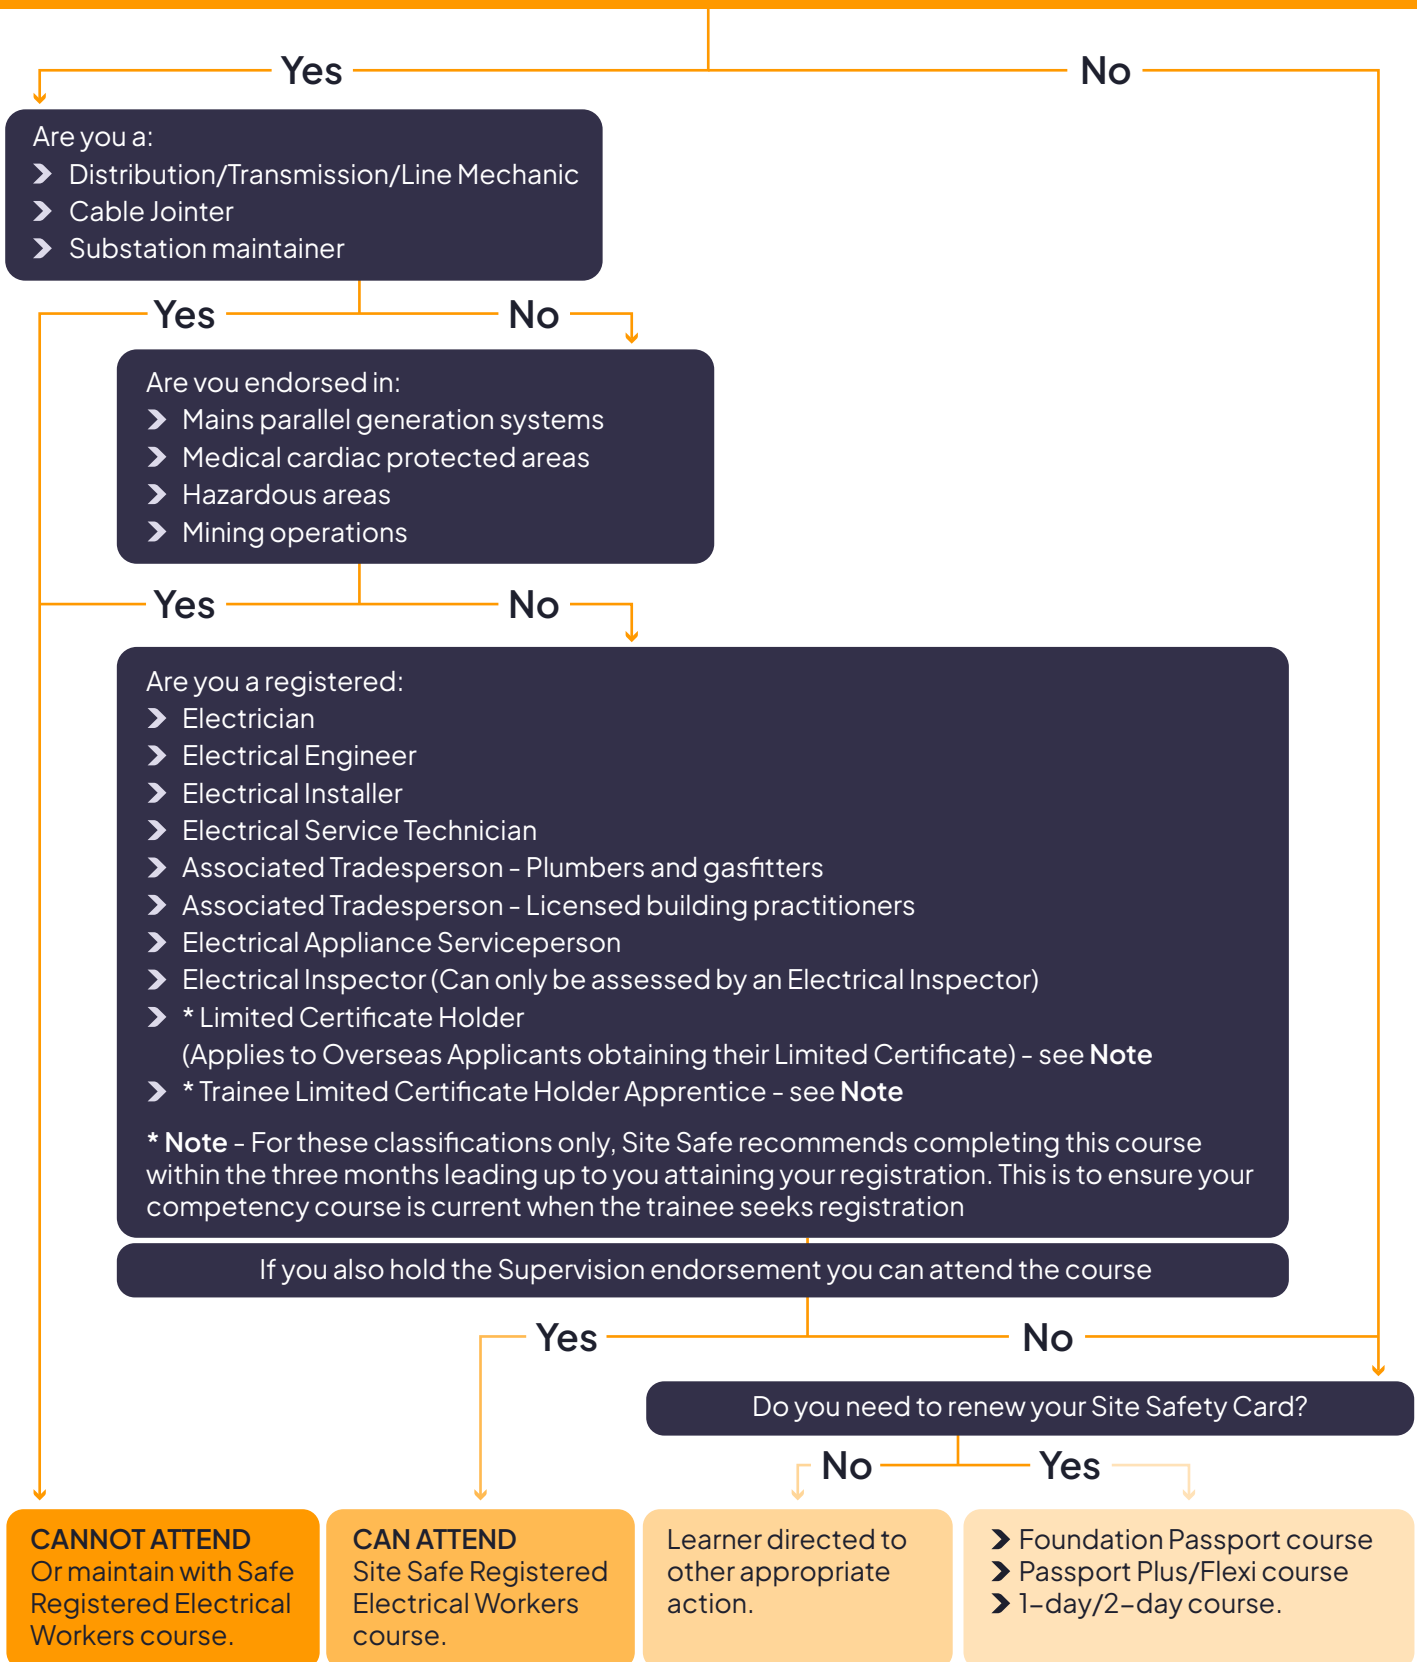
Yes

No

Are you a:
Distribution/Transmission/Line Mechanic
Cable Jointer
Substation maintainer

Yes

No

Are vou endorsed in:
Mains parallel generation systems
Medical cardiac protected areas
Hazardous areas
Mining operations

Yes

No

Are you a registered:
Electrician
Electrical Engineer
Electrical Installer
Electrical Service Technician
Associated Tradesperson - Plumbers and gasfitters
Associated Tradesperson - Licensed building practitioners
Electrical Appliance Serviceperson
Electrical Inspector (Can only be assessed by an Electrical Inspector)
* Limited Certificate Holder
(Applies to Overseas Applicants obtaining their Limited Certificate) - see **Note**
* Trainee Limited Certificate Holder Apprentice - see **Note**

* **Note** - For these classifications only, Site Safe recommends completing this course within the three months leading up to you attaining your registration. This is to ensure your competency course is current when the trainee seeks registration

If you also hold the Supervision endorsement you can attend the course

Yes

No

Do you need to renew your Site Safety Card?

No

Yes

CANNOT ATTEND
Or maintain with Safe Registered Electrical Workers course.

CAN ATTEND
Site Safe Registered Electrical Workers course.

Learner directed to other appropriate action.

Foundation Passport course
Passport Plus/Flexi course
1-day/2-day course.